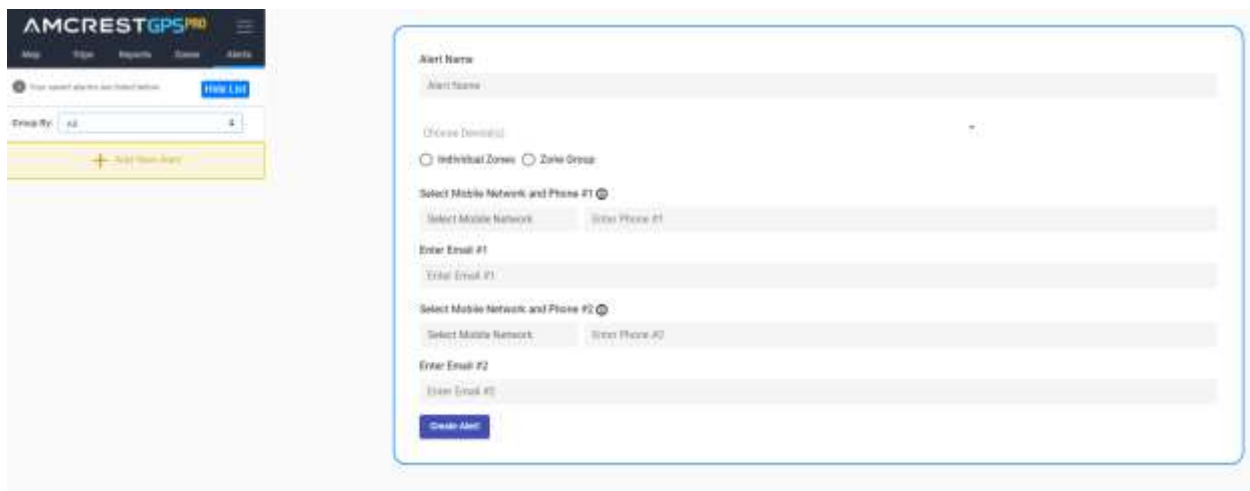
AMCRESTGPSPRO

Map Trips Reports Zones Alerts

Your current alerts are listed below. Hide List

Group By: All

+ Add New Alert

Alert Name

Alert Name

Choose Device(s)

Individual Zones Zone Group

Select Mobile Network and Phone #1

Select Mobile Network Enter Phone #1

Enter Email #1

Enter Email #1

Select Mobile Network and Phone #2

Select Mobile Network Enter Phone #2

Enter Email #2

Enter Email #2

Create Alert